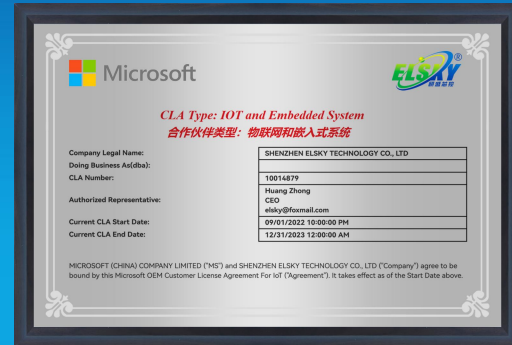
Microsoft

ELSKY®
鹏赛科技

CLA Type: IOT and Embedded System
合作伙伴类型：物联网和嵌入式系统

| | |
|---|---|
| Company Legal Name: | SHENZHEN ELSKY TECHNOLOGY CO., LTD |
| Doing Business As(dba): | |
| CLA Number: | 10014879 |
| Authorized Representative: | Huang Zhong CEO elsky@foxmail.com |
| Current CLA Start Date: | 09/01/2022 10:00:00 PM |
| Current CLA End Date: | 12/31/2023 12:00:00 AM |

MICROSOFT (CHINA) COMPANY LIMITED ("MS") and SHENZHEN ELSKY TECHNOLOGY CO., LTD ("Company") agree to be bound by this Microsoft OEM Customer License Agreement For IoT ("Agreement"). It takes effect as of the Start Date above.